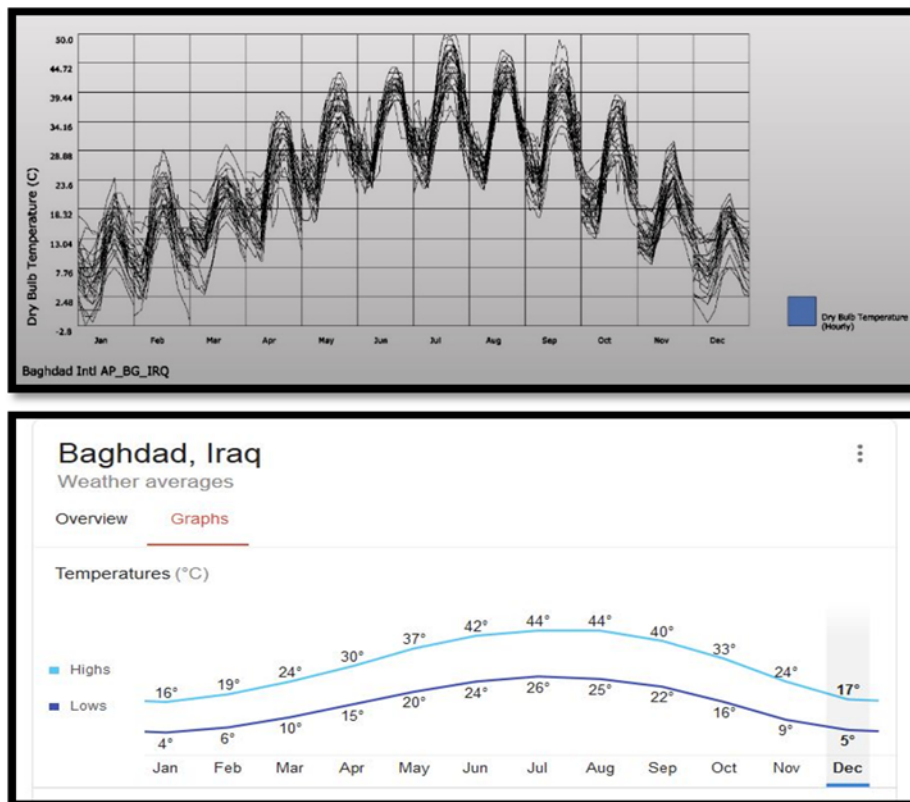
50.0
44.72
39.44
34.16
28.88
23.6
18.32
13.04
7.76
2.48
-2.8

Dry Bulb Temperature (C)

Jan Feb Mar Apr May Jun Jul Aug Sep Oct Nov Dec

Dry Bulb Temperature (Hourly)

Baghdad Intl AP_BG_IRQ

Baghdad, Iraq
Weather averages

Overview Graphs

Temperatures (°C)

Highs
Lows

| | Jan | Feb | Mar | Apr | May | Jun | Jul | Aug | Sep | Oct | Nov | Dec |
|---|---|---|---|---|---|---|---|---|---|---|---|---|
| Highs | 16° | 19° | 24° | 30° | 37° | 42° | 44° | 44° | 40° | 33° | 24° | 17° |
| Lows | 4° | 6° | 10° | 15° | 20° | 24° | 26° | 25° | 22° | 16° | 9° | 5° |